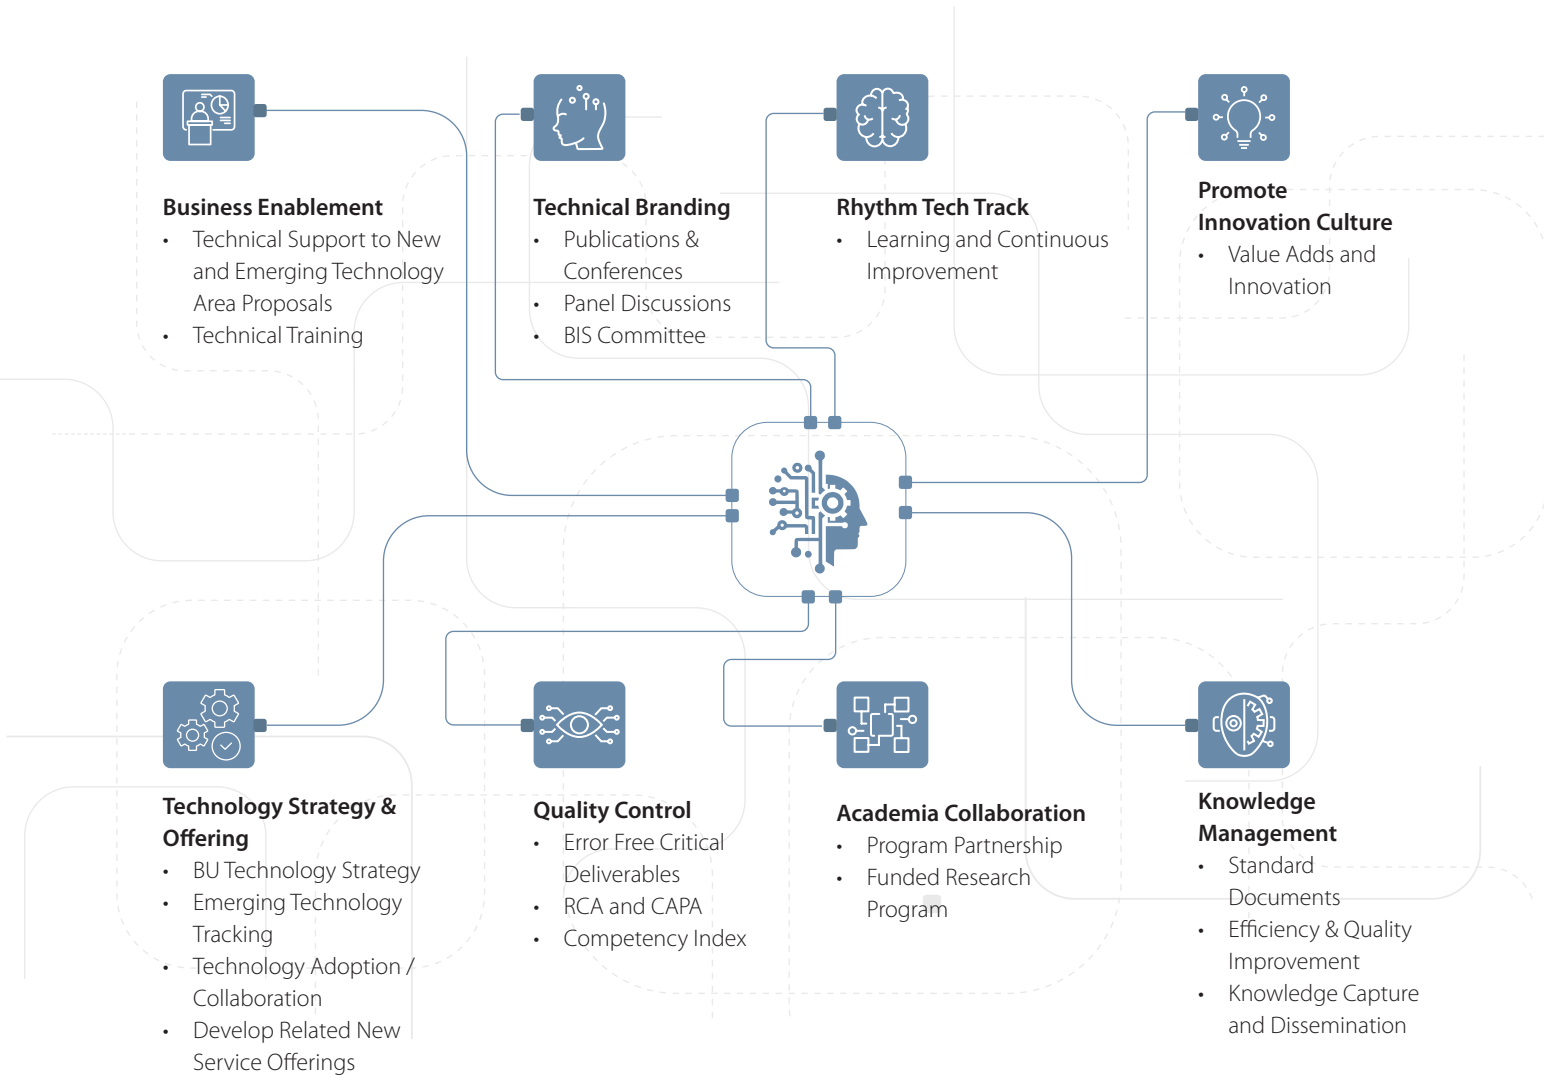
**Business Enablement**
- Technical Support to New and Emerging Technology Area Proposals
- Technical Training

**Technical Branding**
- Publications & Conferences
- Panel Discussions
- BIS Committee

**Rhythm Tech Track**
- Learning and Continuous Improvement

**Promote Innovation Culture**
- Value Adds and Innovation

**Technology Strategy & Offering**
- BU Technology Strategy
- Emerging Technology Tracking
- Technology Adoption / Collaboration
- Develop Related New Service Offerings

**Quality Control**
- Error Free Critical Deliverables
- RCA and CAPA
- Competency Index

**Academia Collaboration**
- Program Partnership
- Funded Research Program

**Knowledge Management**
- Standard Documents
- Efficiency & Quality Improvement
- Knowledge Capture and Dissemination